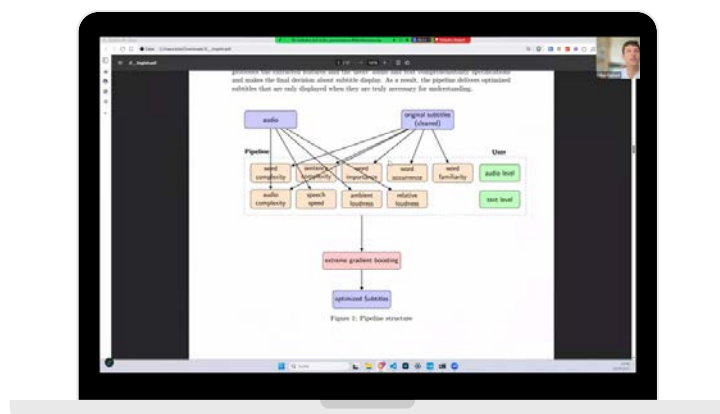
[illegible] and makes the final decision about subtitle display. As a result, the pipeline delivers optimized subtitles that are only displayed when they are truly necessary for understanding.

audio

original subtitles (shared)

Pipeline

User

word complexity

sentence complexity

word importance

word occurrence

word familiarity

audio level

audio complexity

speech speed

ambient loudness

relative loudness

text level

extreme gradient boosting

optimized Subtitles

Figure 1: Pipeline structure